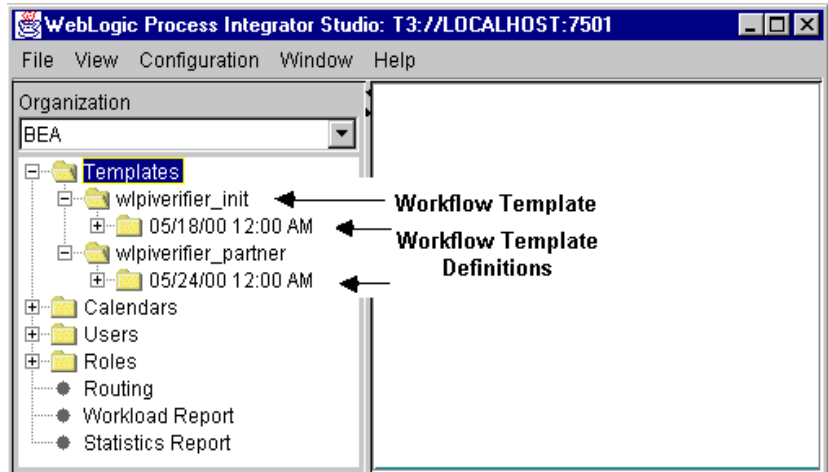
WebLogic Process Integrator Studio: T3://LOCALHOST:7501

File View Configuration Window Help

Organization

BEA

Templates
wlpiverifier_init
05/18/00 12:00 AM
wlpiverifier_partner
05/24/00 12:00 AM
Calendars
Users
Roles
Routing
Workload Report
Statistics Report

Workflow Template

Workflow Template Definitions